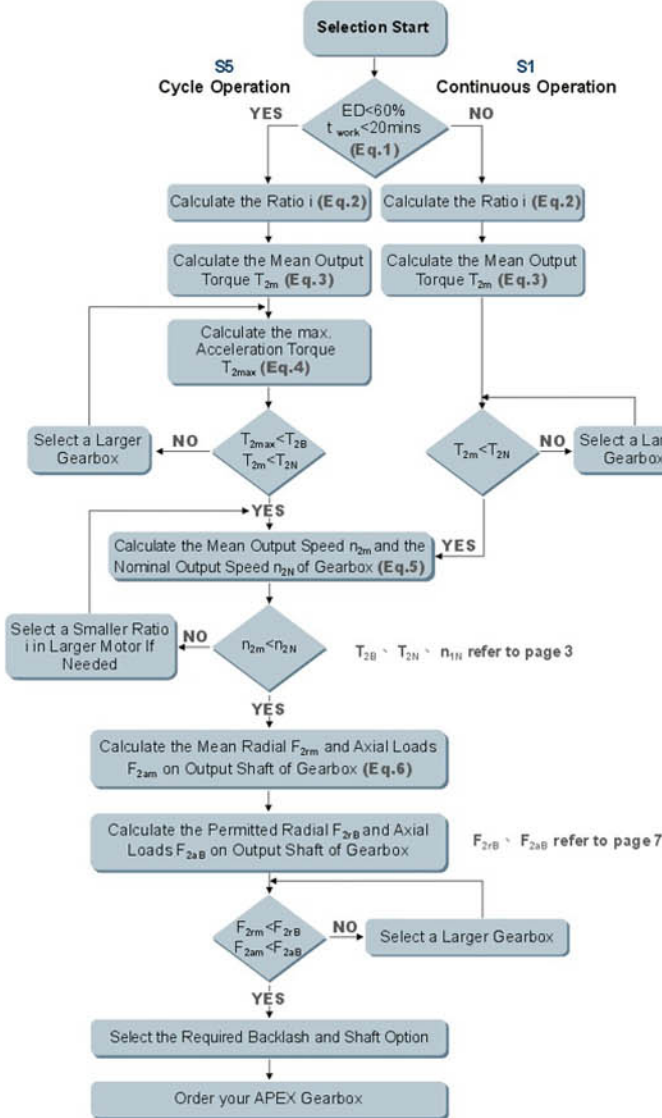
Selection Start

S5
Cycle Operation

S1
Continuous Operation

YES

ED<60%
$t_{work}$<20mins
(Eq.1)

NO

Calculate the Ratio i (Eq.2)

Calculate the Ratio i (Eq.2)

Calculate the Mean Output Torque $T_{2m}$ (Eq.3)

Calculate the Mean Output Torque $T_{2m}$ (Eq.3)

Calculate the max. Acceleration Torque $T_{2max}$ (Eq.4)

Select a Larger Gearbox

NO

$T_{2max}<T_{2B}$
$T_{2m}<T_{2N}$

$T_{2m}<T_{2N}$

NO

Select a Lar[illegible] Gearbo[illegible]

YES

YES

Calculate the Mean Output Speed $n_{2m}$ and the Nominal Output Speed $n_{2N}$ of Gearbox (Eq.5)

Select a Smaller Ratio i in Larger Motor If Needed

NO

$n_{2m}<n_{2N}$

$T_{2B}$ 、 $T_{2N}$ 、 $n_{1N}$ refer to page 3

YES

Calculate the Mean Radial $F_{2rm}$ and Axial Loads $F_{2am}$ on Output Shaft of Gearbox (Eq.6)

Calculate the Permitted Radial $F_{2rB}$ and Axial Loads $F_{2aB}$ on Output Shaft of Gearbox

$F_{2rB}$ 、 $F_{2aB}$ refer to page 7

$F_{2rm}<F_{2rB}$
$F_{2am}<F_{2aB}$

NO

Select a Larger Gearbox

YES

Select the Required Backlash and Shaft Option

Order your APEX Gearbox